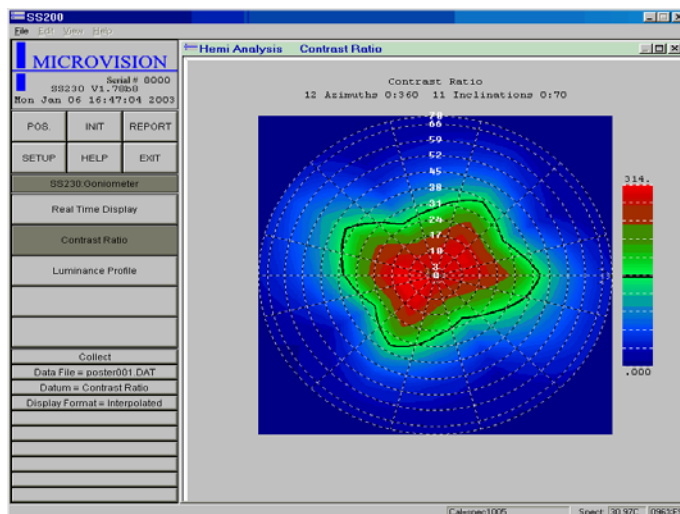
SS200

File Edit View Help

MICROVISION

Serial # 8000
SS230 V1.78b8
Mon Jan 06 16:47:04 2003

POS. | INIT | REPORT
SETUP | HELP | EXIT

SS230:Goniometer

Real Time Display

Contrast Ratio

Luminance Profile

Collect

Data File = poster001.DAT

Datum = Contrast Ratio

Display Format = Interpolated

Hemi Analysis   Contrast Ratio

Contrast Ratio
12 Azimuths 0:360   11 Inclinations 0:70

70
66
59
52
45
38
31
24
17
10
3
0

314.

.000

Calspec:1005   Spect: 30.92C   0963:E